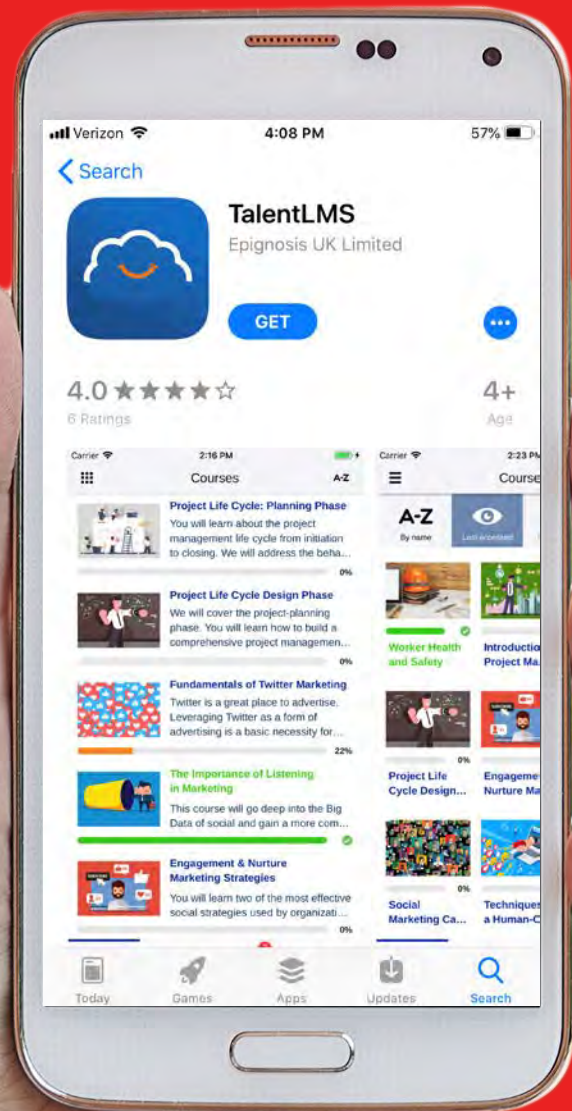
Verizon 4:08 PM 57%

Search

TalentLMS
Epignosis UK Limited

GET

4.0 ★★★★☆
6 Ratings

4+
Age

Carrier 2:16 PM
Courses A-Z

Project Life Cycle: Planning Phase
You will learn about the project management life cycle from initiation to closing. We will address the beha...
0%

Project Life Cycle Design Phase
We will cover the project-planning phase. You will learn how to build a comprehensive project managemen...
0%

Fundamentals of Twitter Marketing
Twitter is a great place to advertise. Leveraging Twitter as a form of advertising is a basic necessity for...
22%

The Importance of Listening in Marketing
This course will go deep into the Big Data of social and gain a more com...

Engagement & Nurture Marketing Strategies
You will learn two of the most effective social strategies used by organizati...
0%

Carrier 2:23 PM
Course
A-Z
By name
Last accessed

Worker Health and Safety

Introductio Project Ma

Project Life Cycle Design...

Engageme Nurture Ma

0%

Social Marketing Ca...

Techniques a Human-C

Today Games Apps Updates Search